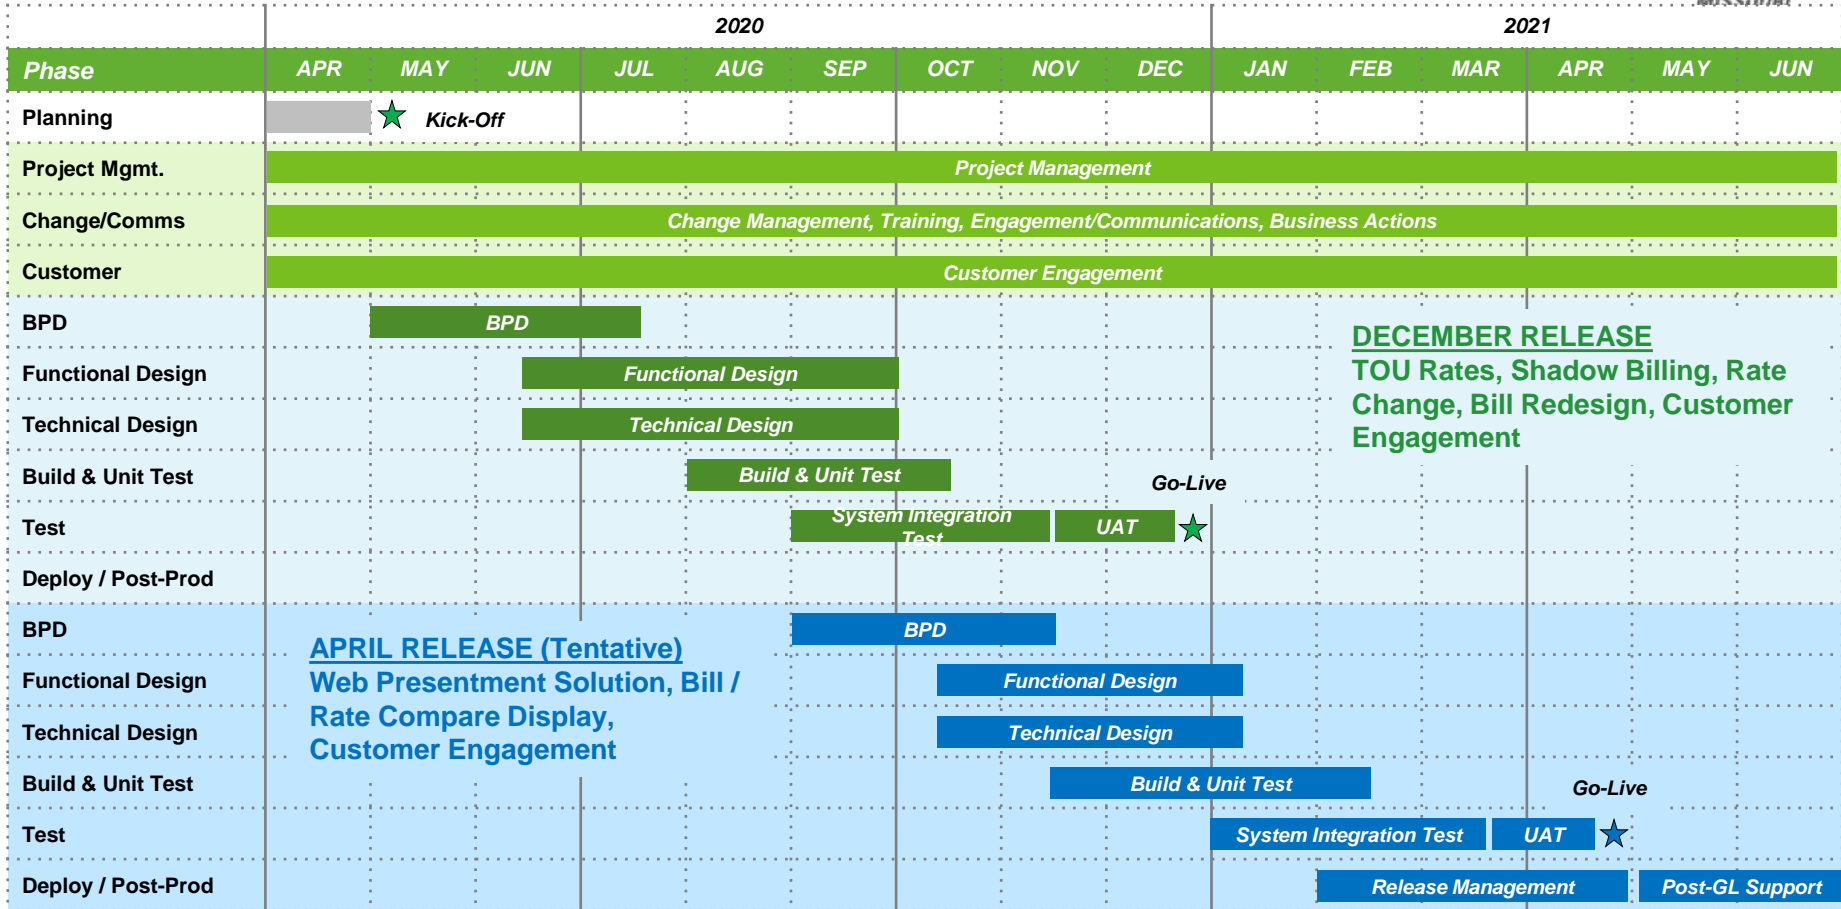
2020

2021

| Phase | APR | MAY | JUN | JUL | AUG | SEP | OCT | NOV | DEC | JAN | FEB | MAR | APR | MAY | JUN |
|---|---|---|---|---|---|---|---|---|---|---|---|---|---|---|---|
| Planning | Kick-Off | | | | | | | | | | | | | | |
| Project Mgmt. | Project Management | | | | | | | | | | | | | | |
| Change/Comms | Change Management, Training, Engagement/Communications, Business Actions | | | | | | | | | | | | | | |
| Customer | Customer Engagement | | | | | | | | | | | | | | |
| BPD | | BPD | | | | | | | | | | | | | |
| Functional Design | | | Functional Design | | | | | | | | | | | | |
| Technical Design | | | Technical Design | | | | | | | | | | | | |
| Build & Unit Test | | | | | Build & Unit Test | | | | Go-Live | | | | | | |
| Test | | | | | | System Integration Test | | UAT | | | | | | | |
| Deploy / Post-Prod | | | | | | | | | | | | | | | |
| BPD | | | | | | BPD | | | | | | | | | |
| Functional Design | | | | | | | Functional Design | | | | | | | | |
| Technical Design | | | | | | | Technical Design | | | | | | | | |
| Build & Unit Test | | | | | | | | Build & Unit Test | | | | | Go-Live | | |
| Test | | | | | | | | | | System Integration Test | | UAT | | | |
| Deploy / Post-Prod | | | | | | | | | | | Release Management | | | Post-GL Support | |

DECEMBER RELEASE
TOU Rates, Shadow Billing, Rate Change, Bill Redesign, Customer Engagement

APRIL RELEASE (Tentative)
Web Presentment Solution, Bill / Rate Compare Display, Customer Engagement